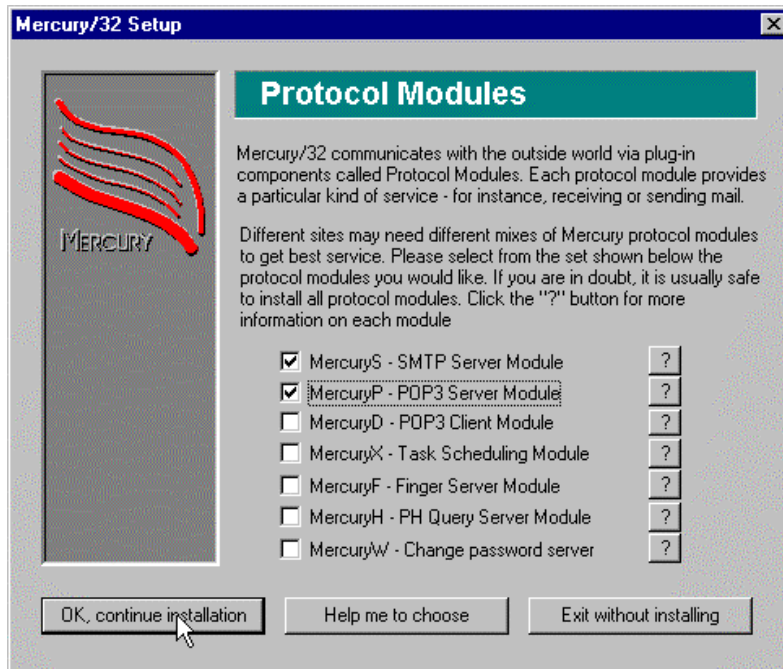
Mercury/32 Setup

MERCURY

Protocol Modules

Mercury/32 communicates with the outside world via plug-in components called Protocol Modules. Each protocol module provides a particular kind of service - for instance, receiving or sending mail.

Different sites may need different mixes of Mercury protocol modules to get best service. Please select from the set shown below the protocol modules you would like. If you are in doubt, it is usually safe to install all protocol modules. Click the "?" button for more information on each module

☑ MercuryS - SMTP Server Module ?
☑ MercuryP - POP3 Server Module ?
☐ MercuryD - POP3 Client Module ?
☐ MercuryX - Task Scheduling Module ?
☐ MercuryF - Finger Server Module ?
☐ MercuryH - PH Query Server Module ?
☐ MercuryW - Change password server ?

OK, continue installation
Help me to choose
Exit without installing